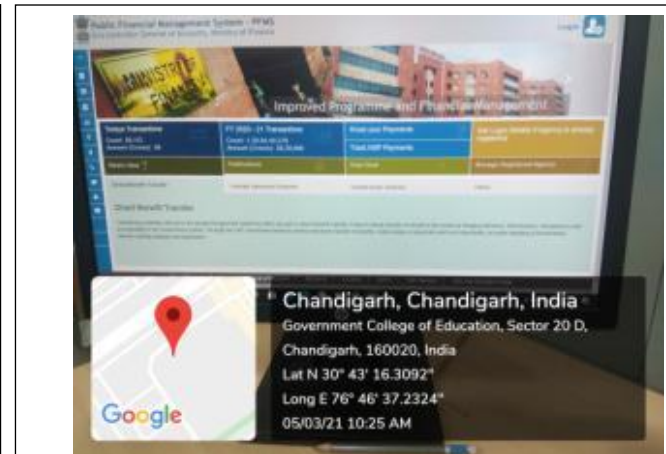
Public Financial Management System - PFMS
Controller General of Accounts, Ministry of Finance

Login

MINISTRY OF FINANCE

Improved Programme and Financial Management

Today Transactions

FY 2020 - 21 Transactions

Know your Payments

Track NEF Payments

Direct Benefit Transfer

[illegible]

Google

Chandigarh, Chandigarh, India
Government College of Education, Sector 20 D, Chandigarh, 160020, India
Lat N 30° 43' 16.3092"
Long E 76° 46' 37.2324"
05/03/21 10:25 AM